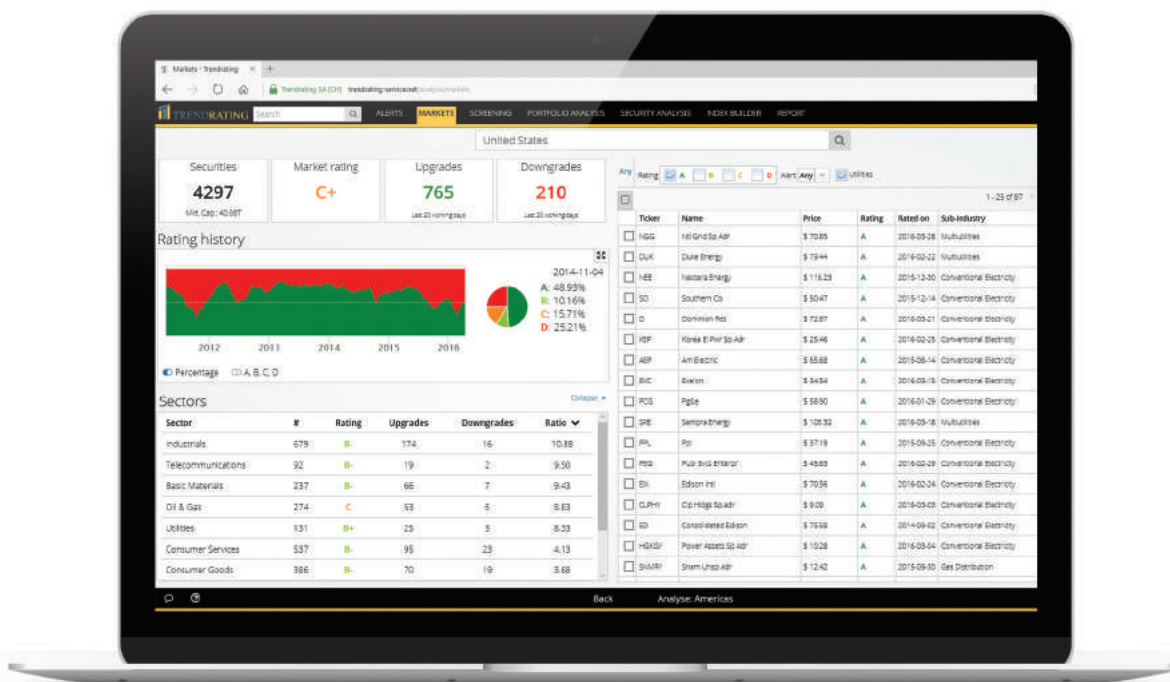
Markets - Trendrating × +

Trendrating SA [CH] trendrating-services.net/analysis/markets

TRENDRATING Search ALERTS MARKETS SCREENING PORTFOLIO ANALYSIS SECURITY ANALYSIS INDEX BUILDER REPORT

United States

| Securities | Market rating | Upgrades | Downgrades |
|---|---|---|---|
| 4297 | C+ | 765 | 210 |
| Mkt. Cap.: 40.88T | | Last 20 working days | Last 20 working days |

Rating history

2014-11-04
A: 48.93%
B: 10.16%
C: 15.71%
D: 25.21%

2012 2013 2014 2015 2016

Percentage A, B, C, D

Sectors Collapse

| Sector | # | Rating | Upgrades | Downgrades | Ratio |
|---|---|---|---|---|---|
| Industrials | 679 | B- | 174 | 16 | 10.88 |
| Telecommunications | 92 | B- | 19 | 2 | 9.50 |
| Basic Materials | 237 | B- | 66 | 7 | 9.43 |
| Oil & Gas | 274 | C | 53 | 6 | 8.83 |
| Utilities | 131 | B+ | 25 | 3 | 8.33 |
| Consumer Services | 537 | B- | 95 | 23 | 4.13 |
| Consumer Goods | 386 | B- | 70 | 19 | 3.68 |

Any Rating A B C D Alert Any Utilities

1 - 25 of 97

| Ticker | Name | Price | Rating | Rated on | Sub-industry |
|---|---|---|---|---|---|
| NGG | Ntl Grid Sp Adr | $ 70.85 | A | 2016-03-28 | Multiutilities |
| DUK | Duke Energy | $ 79.44 | A | 2016-02-22 | Multiutilities |
| NEE | Nextera Energy | $ 116.29 | A | 2015-12-30 | Conventional Electricity |
| SO | Southern Co | $ 50.47 | A | 2015-12-14 | Conventional Electricity |
| D | Dominion Res | $ 72.67 | A | 2016-03-21 | Conventional Electricity |
| KEP | Korea El Pwr Sp Adr | $ 25.46 | A | 2016-02-25 | Conventional Electricity |
| AEP | Am Electric | $ 65.68 | A | 2015-08-14 | Conventional Electricity |
| EXC | Exelon | $ 34.84 | A | 2016-03-15 | Conventional Electricity |
| PCG | Pg&e | $ 58.50 | A | 2016-01-29 | Conventional Electricity |
| SRE | Sempra Energy | $ 105.32 | A | 2016-03-18 | Multiutilities |
| PPL | Ppl | $ 37.19 | A | 2015-09-25 | Conventional Electricity |
| PEG | Publ Svcs Enterpr | $ 45.63 | A | 2016-02-29 | Conventional Electricity |
| EIX | Edison Intl | $ 70.56 | A | 2016-02-24 | Conventional Electricity |
| CLPHY | Clp Hldgs Sp Adr | $ 9.09 | A | 2016-03-03 | Conventional Electricity |
| ED | Consolidated Edison | $ 76.59 | A | 2014-09-02 | Conventional Electricity |
| HGKGY | Power Assets Sp Adr | $ 10.28 | A | 2016-03-04 | Conventional Electricity |
| SNMRY | Snam Unsp Adr | $ 12.42 | A | 2015-09-30 | Gas Distribution |

Back Analyse: Americas